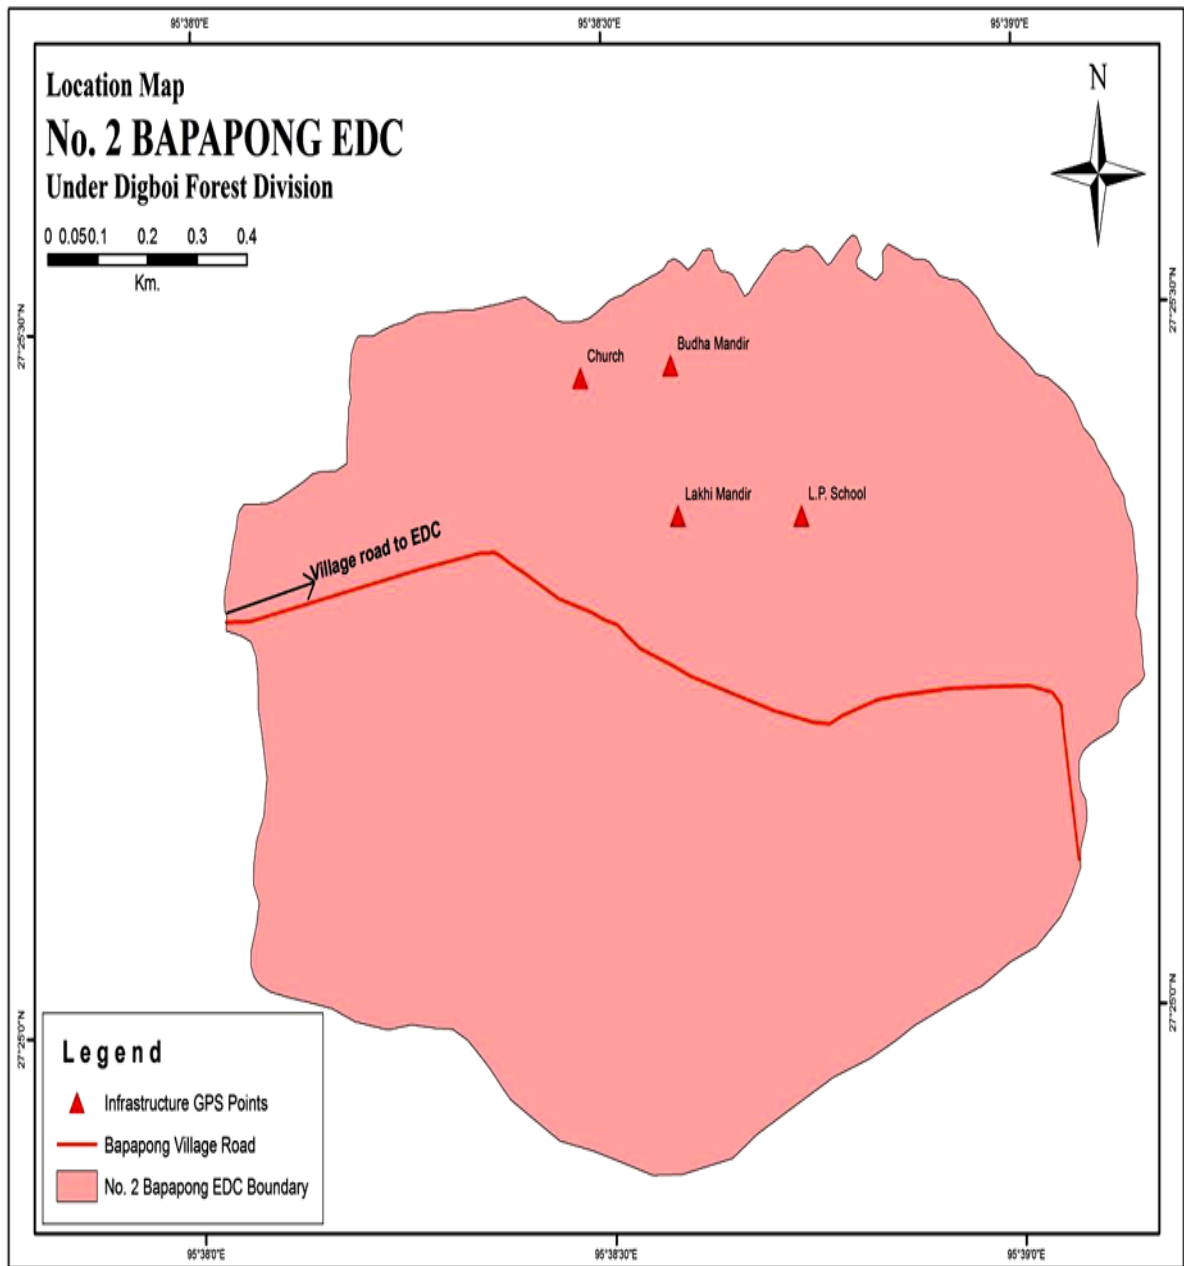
95°38'0"E
95°38'30"E
95°39'0"E

Location Map
No. 2 BAPAPONG EDC
Under Digboi Forest Division

0 0.050.1 0.2 0.3 0.4
Km.

N

27°25'30"N
27°25'30"N

Church
Budha Mandir
Lakhi Mandir
L.P. School

Village road to EDC

27°25'0"N
27°25'0"N

Legend
Infrastructure GPS Points
Bapapong Village Road
No. 2 Bapapong EDC Boundary

95°38'0"E
95°38'30"E
95°39'0"E